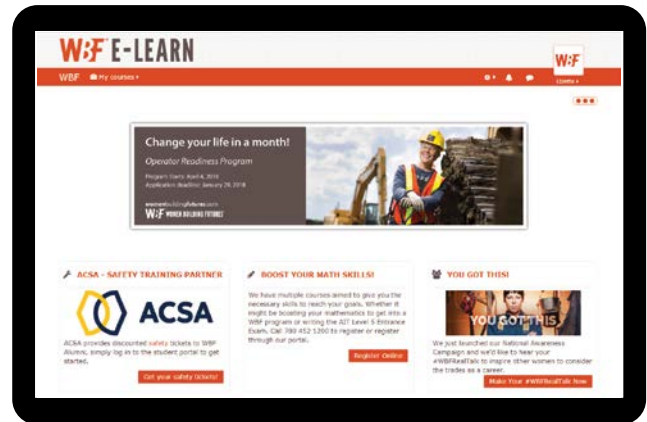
WBF E-LEARN

WBF My courses

WBF

Change your life in a month!

Operator Readiness Program

Program Starts: April 4, 2018
Application deadline: January 29, 2018

womenbuildingfutures.com
WBF WOMEN BUILDING FUTURES

ACSA - SAFETY TRAINING PARTNER

ACSA

ACSA provides discounted safety tickets to WBF Alumni, simply log in to the student portal to get started.

Get your safety tickets!

BOOST YOUR MATH SKILLS!

We have multiple courses aimed to give you the necessary skills to reach your goals. Whether it might be boosting your mathematics to get into a WBF program or writing the AIT Level 5 Entrance Exam. Call 780 452 1200 to register or register through our portal.

Register Online

YOU GOT THIS!

YOU GOT THIS

We just launched our National Awareness Campaign and we'd like to hear your #WBFRealTalk to inspire other women to consider the trades as a career.

Make Your #WBFRealTalk Now